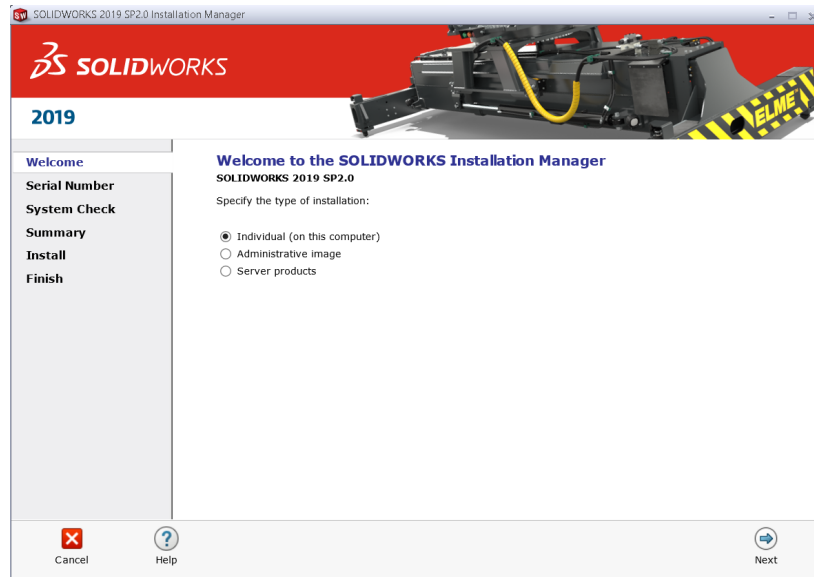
SOLIDWORKS 2019 SP2.0 Installation Manager

SOLIDWORKS

2019

ELME

Welcome
Serial Number
System Check
Summary
Install
Finish

Welcome to the SOLIDWORKS Installation Manager
SOLIDWORKS 2019 SP2.0

Specify the type of installation:

Individual (on this computer)
Administrative image
Server products

Cancel
Help
Next